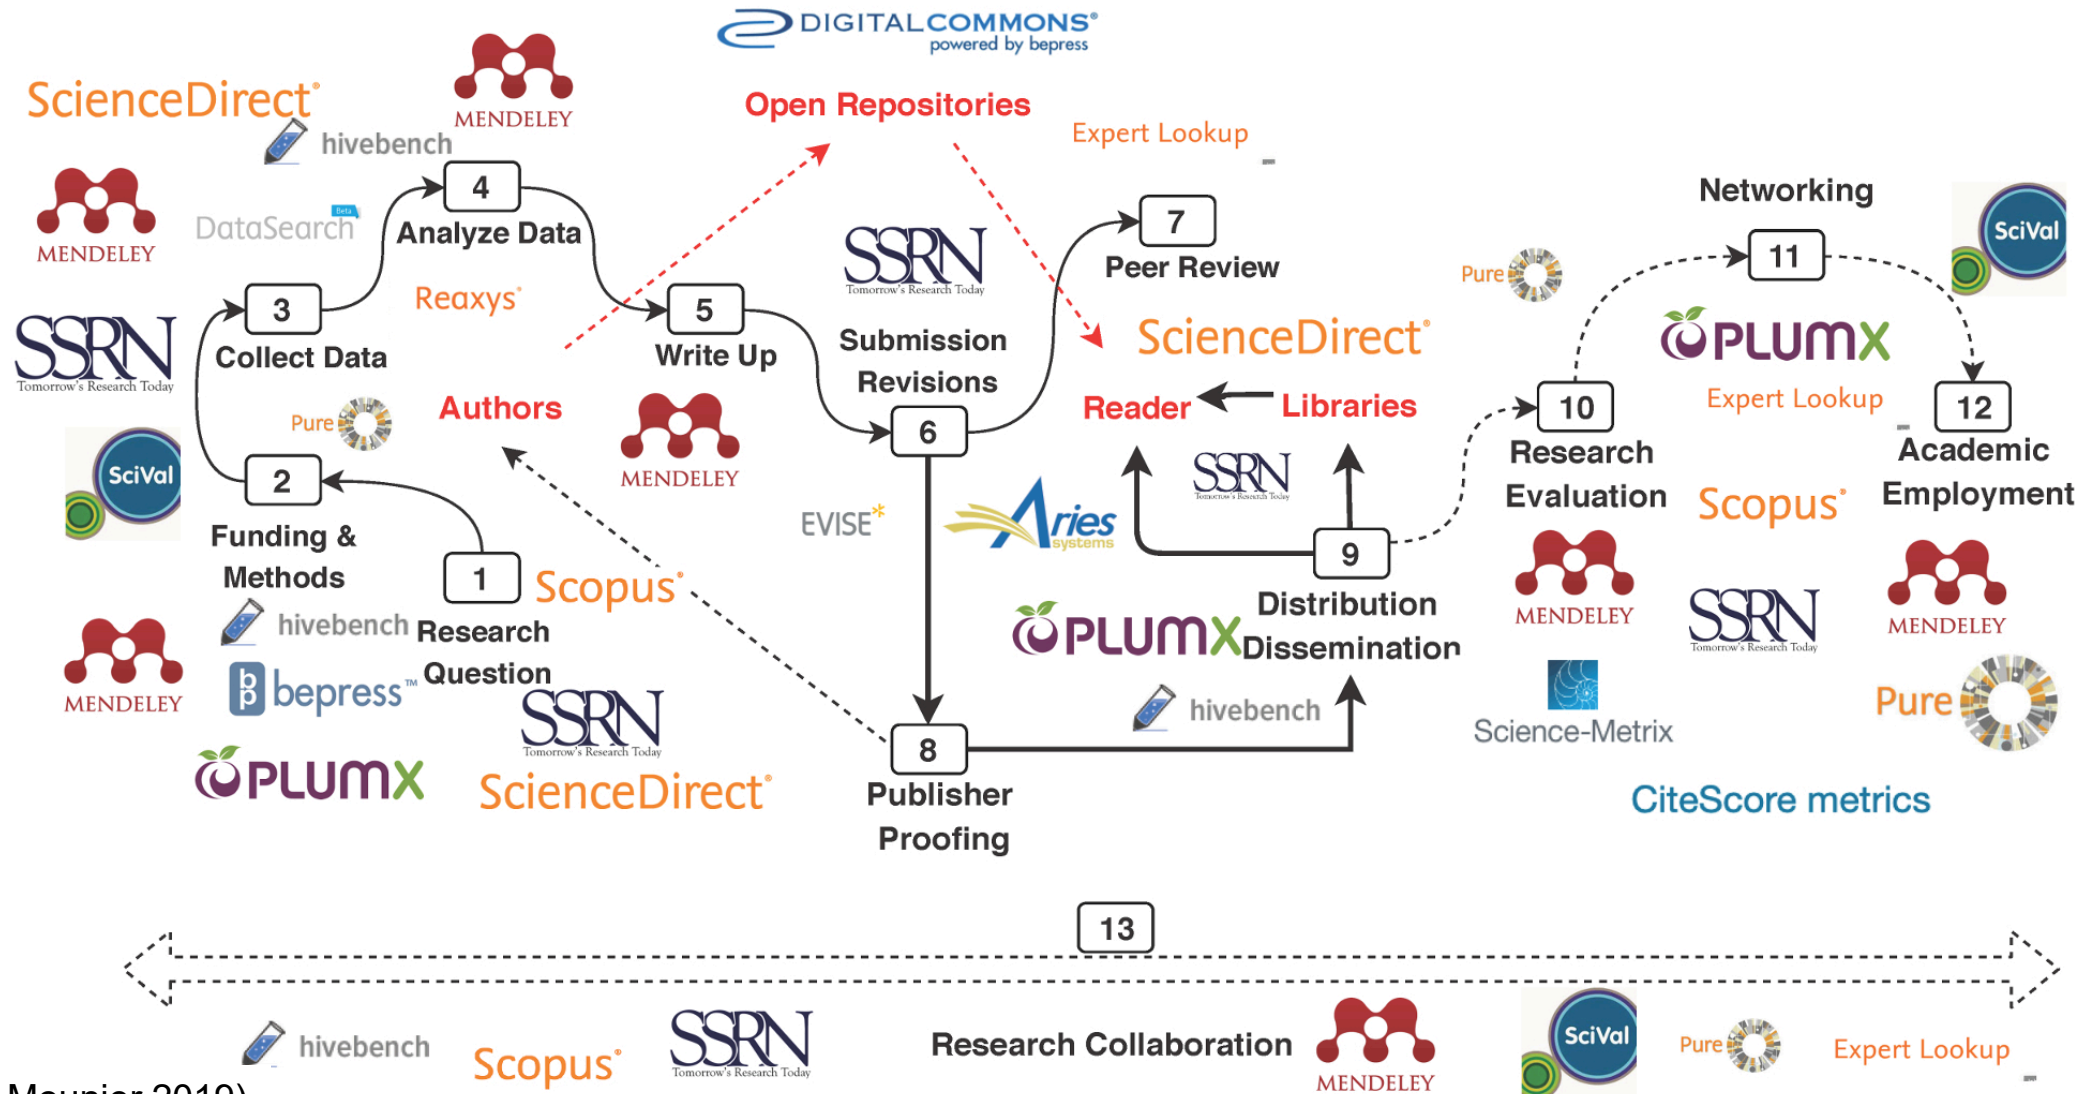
DIGITALCOMMONS®
powered by bepress

ScienceDirect®
MENDELEY
hivebench
Open Repositories
Expert Lookup
MENDELEY
DataSearch Beta
4
Analyze Data
Networking
SciVal
7
Peer Review
SSRN Tomorrow's Research Today
11
Pure
3
Collect Data
Reaxys®
5
Write Up
Submission Revisions
ScienceDirect®
PLUMX
Expert Lookup
Pure
Authors
Reader
Libraries
10
12
SciVal
6
Research Evaluation
Academic Employment
MENDELEY
2
SSRN
Scopus®
EVISE®
Aries systems
9
Funding & Methods
1
Scopus®
MENDELEY
MENDELEY
hivebench
Research Question
PLUMX
Distribution
Dissemination
SSRN Tomorrow's Research Today
MENDELEY
MENDELEY
bepress™
Science-Metrix
hivebench
Pure
SSRN Tomorrow's Research Today
8
PLUMX
ScienceDirect®
Publisher Proofing
CiteScore metrics
13
hivebench
Scopus®
SSRN Tomorrow's Research Today
Research Collaboration
MENDELEY
SciVal
Pure
Expert Lookup
Meunier 2019)